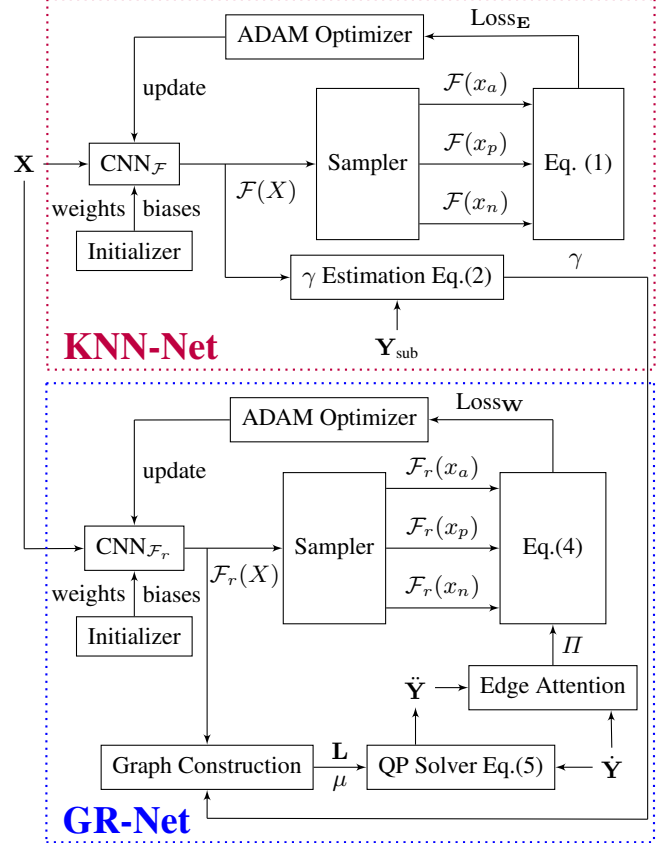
ADAM Optimizer

$\text{Loss}_{\mathbf{E}}$

update

$\mathcal{F}(x_a)$

$\mathbf{X}$

$\text{CNN}_{\mathcal{F}}$

Sampler

$\mathcal{F}(x_p)$

Eq. (1)

$\mathcal{F}(X)$

weights

biases

$\mathcal{F}(x_n)$

Initializer

$\gamma$ Estimation Eq.(2)

$\gamma$

$\mathbf{Y}_{\text{sub}}$

KNN-Net

ADAM Optimizer

$\text{Loss}_{\mathbf{W}}$

update

$\mathcal{F}_r(x_a)$

$\text{CNN}_{\mathcal{F}_r}$

Sampler

$\mathcal{F}_r(x_p)$

Eq.(4)

$\mathcal{F}_r(X)$

weights

biases

$\mathcal{F}_r(x_n)$

Initializer

$\mathit{\Pi}$

$\ddot{\mathbf{Y}}$

Edge Attention

$\mathbf{L}$

Graph Construction

QP Solver Eq.(5)

$\dot{\mathbf{Y}}$

$\mu$

GR-Net